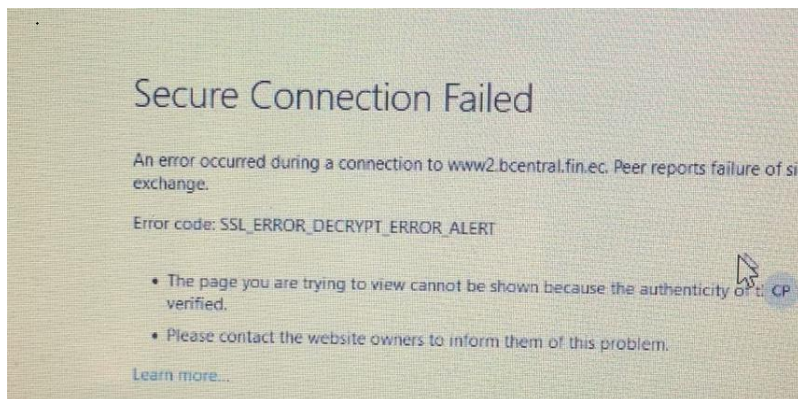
Secure Connection Failed

An error occurred during a connection to www2.bcentral.fin.ec. Peer reports failure of si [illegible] exchange.

Error code: SSL_ERROR_DECRYPT_ERROR_ALERT

• The page you are trying to view cannot be shown because the authenticity of t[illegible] CP verified.

• Please contact the website owners to inform them of this problem.

Learn more...